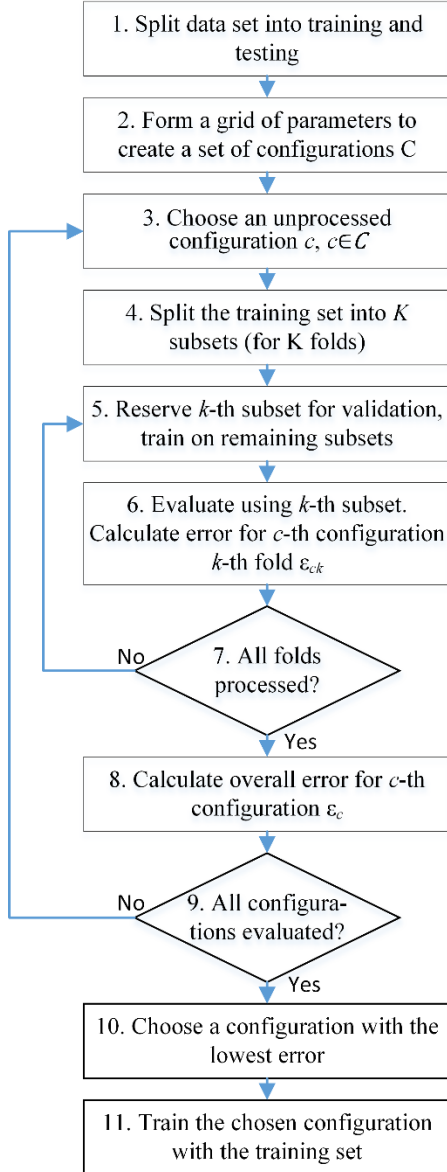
1. Split data set into training and testing

2. Form a grid of parameters to create a set of configurations C

3. Choose an unprocessed configuration $c$, $c \in C$

4. Split the training set into $K$ subsets (for K folds)

5. Reserve $k$-th subset for validation, train on remaining subsets

6. Evaluate using $k$-th subset. Calculate error for $c$-th configuration $k$-th fold $\varepsilon_{ck}$

No

7. All folds processed?

Yes

8. Calculate overall error for $c$-th configuration $\varepsilon_c$

No

9. All configurations evaluated?

Yes

10. Choose a configuration with the lowest error

11. Train the chosen configuration with the training set